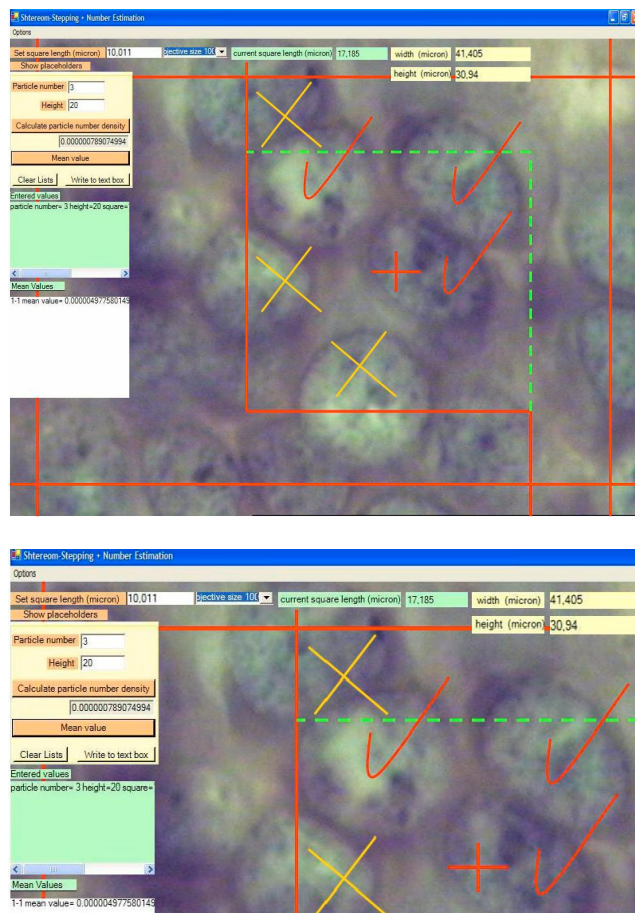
Shtereom-Stepping + Number Estimation

Options

Set square length (micron) 10,011 bjective size 100 current square length (micron) 17,185 width (micron) 41,405

height (micron) 30,94

Show placeholders

Particle number 3

Height 20

Calculate particle number density

0.000000789074994

Mean value

Clear Lists Write to text box

Entered values

particle number= 3 height=20 square=

Mean Values

1-1 mean value= 0.000004977580149

Shtereom-Stepping + Number Estimation

Options

Set square length (micron) 10,011 bjective size 100 current square length (micron) 17,185 width (micron) 41,405

height (micron) 30,94

Show placeholders

Particle number 3

Height 20

Calculate particle number density

0.000000789074994

Mean value

Clear Lists Write to text box

Entered values

particle number= 3 height=20 square=

Mean Values

1-1 mean value= 0.000004977580149